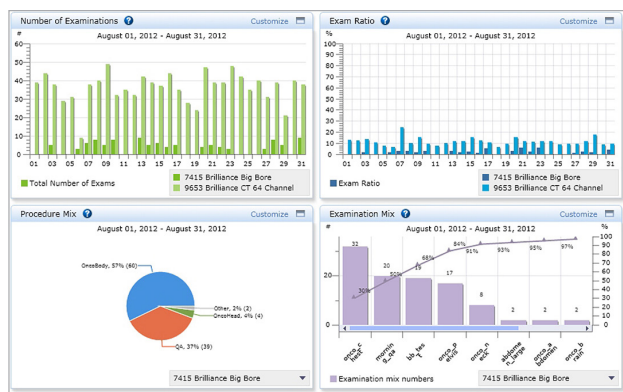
Number of Examinations ? Customize
August 01, 2012 - August 31, 2012
#
60
50
40
30
20
10
0
01 03 05 07 09 11 13 15 17 19 21 23 25 27 29 31
Total Number of Exams
7415 Brilliance Big Bore
9653 Brilliance CT 64 Channel

Exam Ratio ? Customize
August 01, 2012 - August 31, 2012
%
100
90
80
70
60
50
40
30
20
10
0
01 03 05 07 09 11 13 15 17 19 21 23 25 27 29 31
Exam Ratio
7415 Brilliance Big Bore
9653 Brilliance CT 64 Channel

Procedure Mix ? Customize
August 01, 2012 - August 31, 2012
OncoBody, 57% (60)
Other, 2% (2)
OncoHead, 4% (4)
QA, 37% (39)
7415 Brilliance Big Bore

Examination Mix ? Customize
August 01, 2012 - August 31, 2012
#
%
100
90
80
70
60
50
40
30
20
10
0
20
0
32
20
19
17
8
2
2
2
30%
50%
68%
84%
91%
93%
95%
97%
onco_c hest
mornin g_qa
bb_tes t
onco_p elvis
onco_n eck
abdome n_large
onco_a bdomen
onco_b rain
Examination mix numbers
7415 Brilliance Big Bore